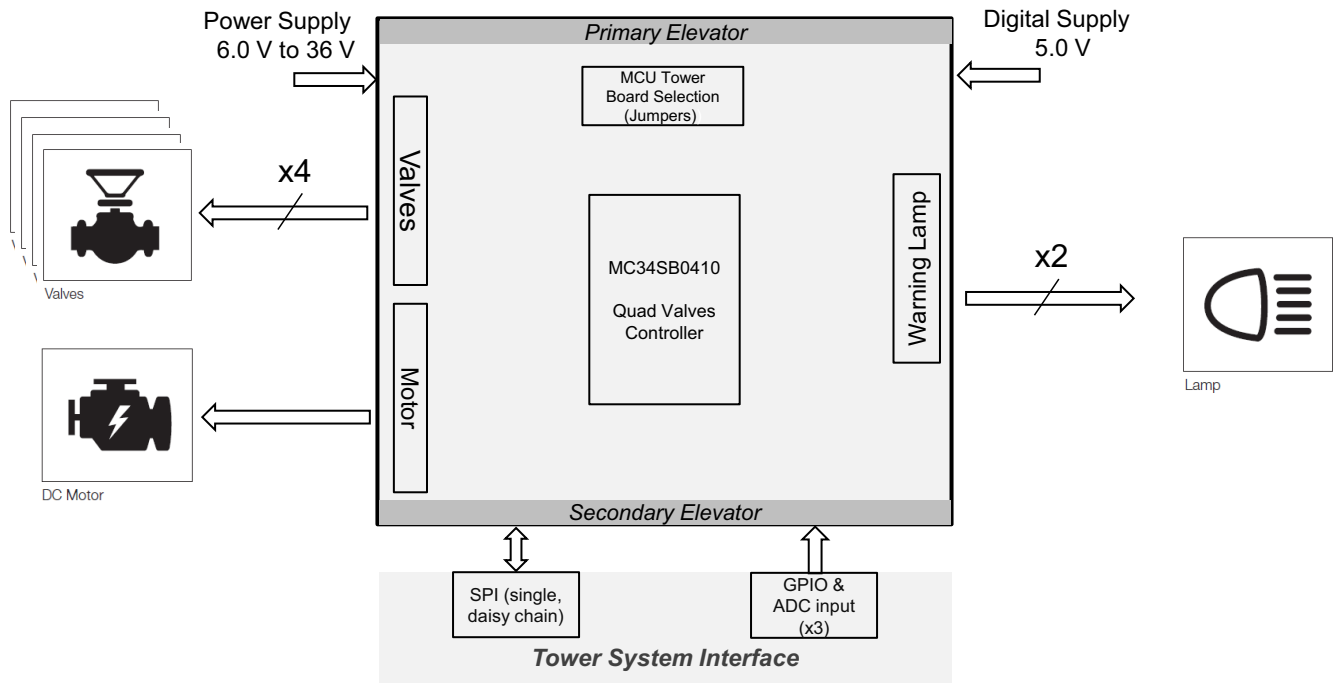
Power Supply
6.0 V to 36 V

Primary Elevator

Digital Supply
5.0 V

MCU Tower
Board Selection
(Jumpers)

x4

Valves

Valves

MC34SB0410

Quad Valves
Controller

Warning Lamp

x2

Lamp

Motor

DC Motor

Secondary Elevator

SPI (single,
daisy chain)

GPIO &
ADC input
(x3)

Tower System Interface